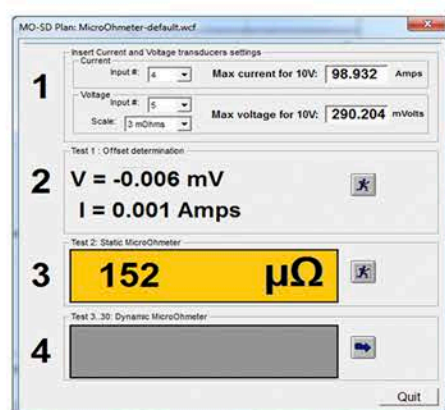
MO-SD Plan: MicroOhmeter-default.wcf

1
Insert Current and Voltage transducers settings
Current
Input #: 4
Max current for 10V: 98.932 Amps
Voltage
Input #: 5
Scale: 3 mOhms
Max voltage for 10V: 290.204 mVolts

2
Test 1 : Offset determination
V = -0.006 mV
I = 0.001 Amps

3
Test 2: Static MicroOhmeter
152 μΩ

4
Test 3..30: Dynamic MicroOhmeter

Quit